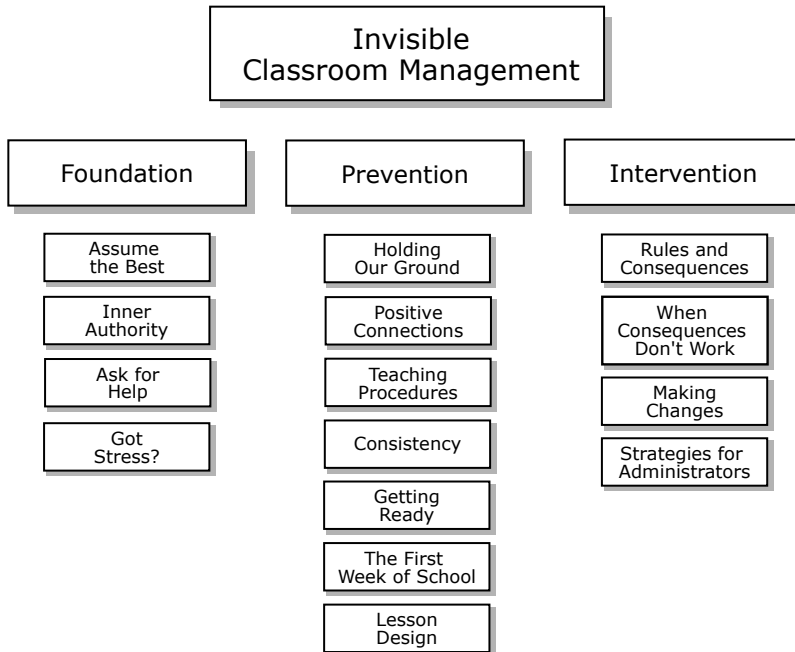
Invisible Classroom Management

Foundation

Assume the Best

Inner Authority

Ask for Help

Got Stress?

Prevention

Holding Our Ground

Positive Connections

Teaching Procedures

Consistency

Getting Ready

The First Week of School

Lesson Design

Intervention

Rules and Consequences

When Consequences Don't Work

Making Changes

Strategies for Administrators